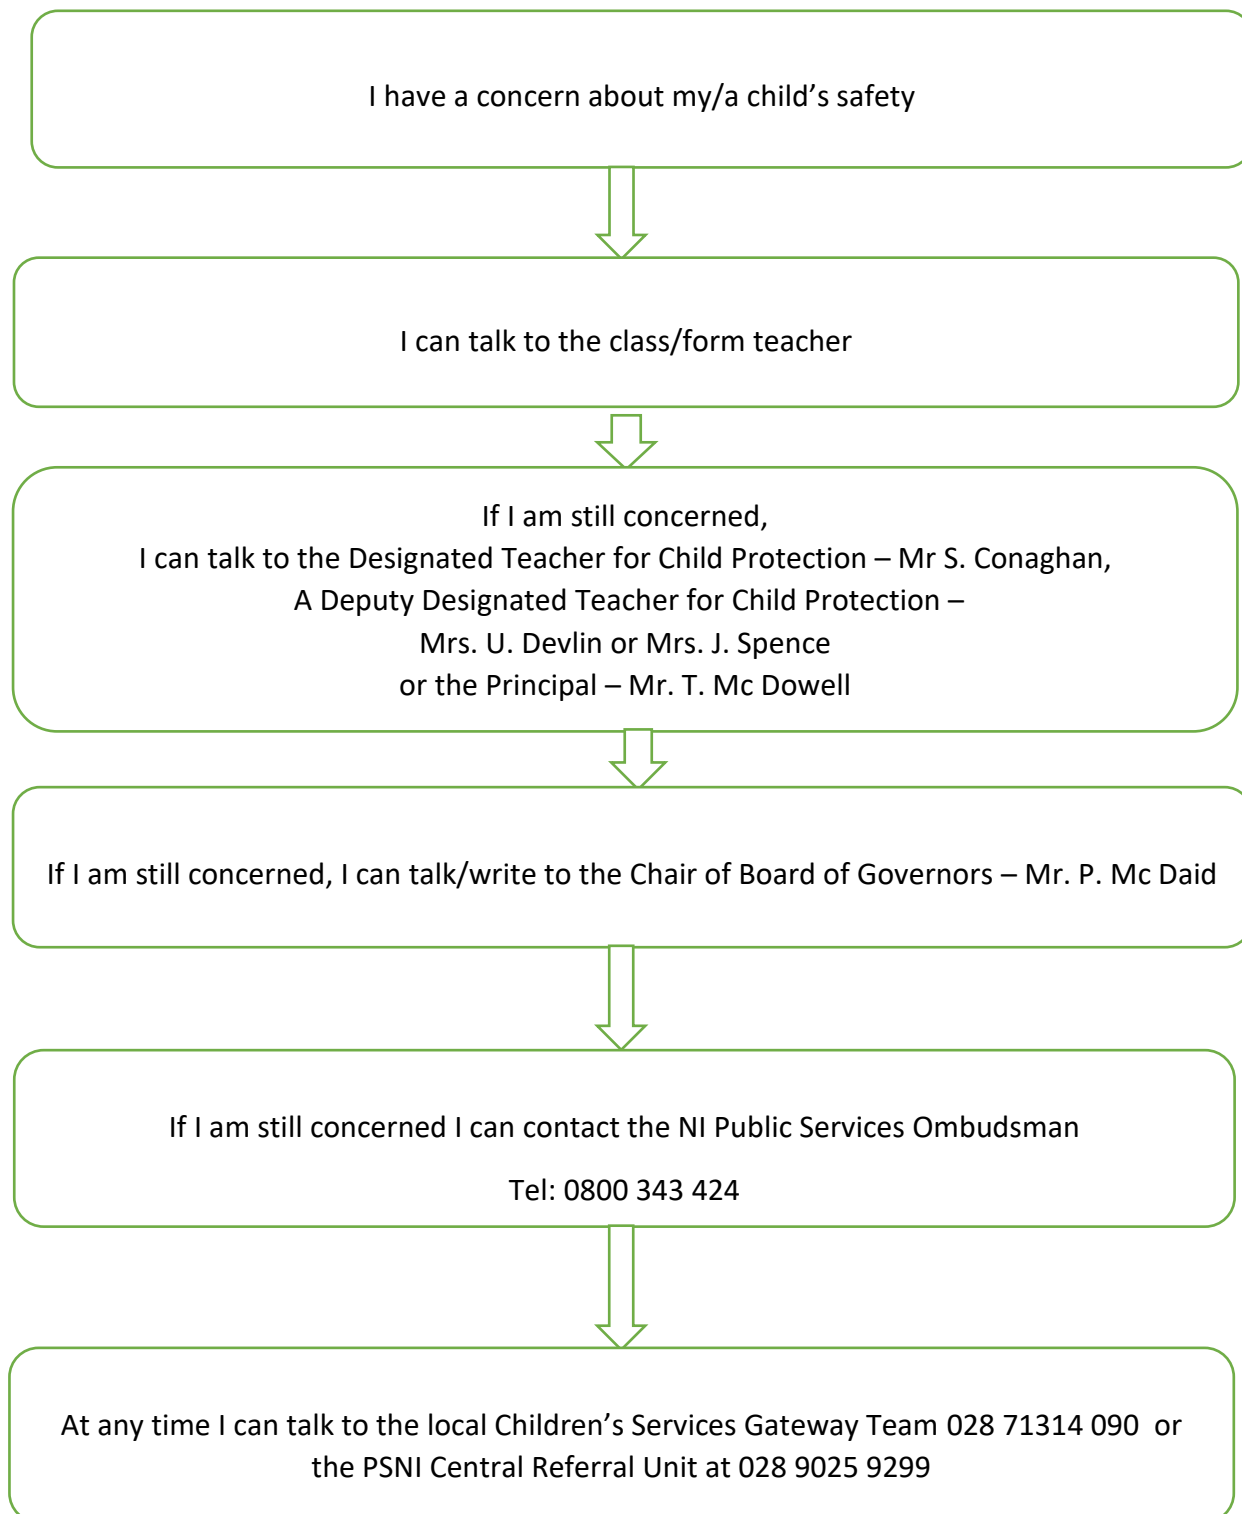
I have a concern about my/a child’s safety

I can talk to the class/form teacher

If I am still concerned,
I can talk to the Designated Teacher for Child Protection – Mr S. Conaghan,
A Deputy Designated Teacher for Child Protection –
Mrs. U. Devlin or Mrs. J. Spence
or the Principal – Mr. T. Mc Dowell

If I am still concerned, I can talk/write to the Chair of Board of Governors – Mr. P. Mc Daid

If I am still concerned I can contact the NI Public Services Ombudsman

Tel: 0800 343 424

At any time I can talk to the local Children’s Services Gateway Team 028 71314 090 or the PSNI Central Referral Unit at 028 9025 9299